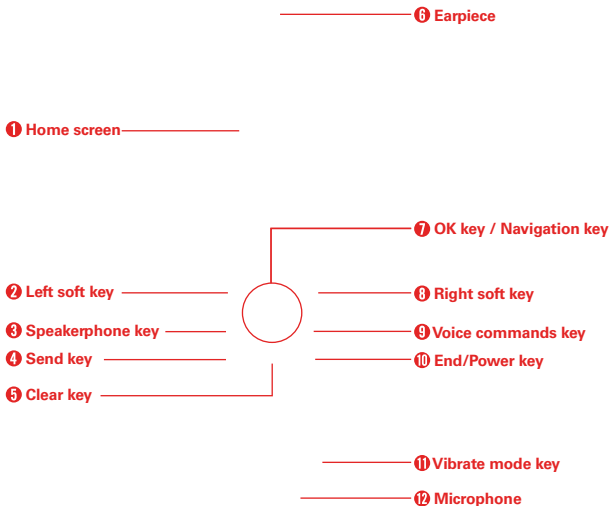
❻ Earpiece

❶ Home screen

❼ OK key / Navigation key

❷ Left soft key

❽ Right soft key

❸ Speakerphone key

❾ Voice commands key

❹ Send key

❿ End/Power key

❺ Clear key

⓫ Vibrate mode key

⓬ Microphone